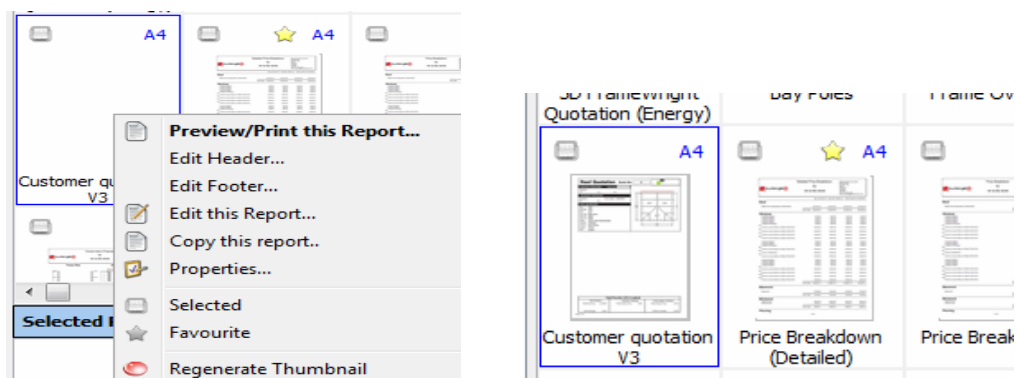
A4

A4

Customer qu
V3

Preview/Print this Report...
Edit Header...
Edit Footer...
Edit this Report...
Copy this report..
Properties...
Selected
Favourite
Regenerate Thumbnail

Selected I

3D Framewright Quotation (Energy)
Bay Poles
Frame Ov

A4

A4

Customer quotation V3
Price Breakdown (Detailed)
Price Break